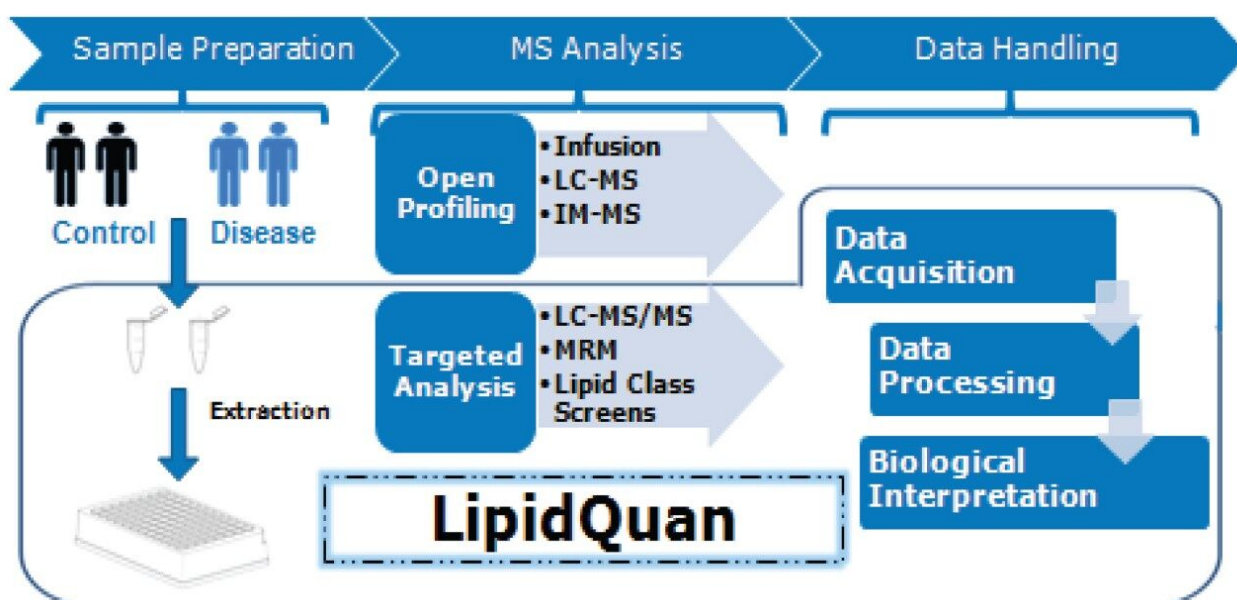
Sample Preparation

MS Analysis

Data Handling

Control

Disease

Extraction

Open Profiling

• Infusion
• LC-MS
• IM-MS

Targeted Analysis

• LC-MS/MS
• MRM
• Lipid Class Screens

LipidQuan

Data Acquisition

Data Processing

Biological Interpretation